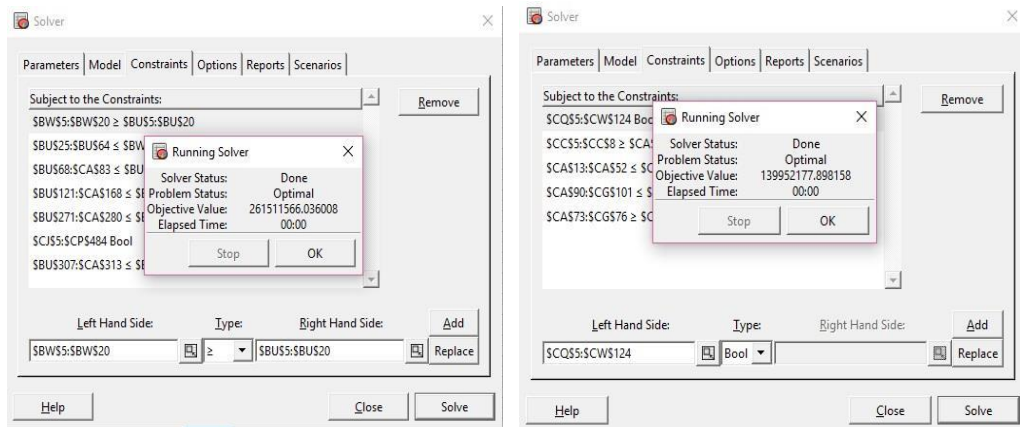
Solver

Parameters | Model | Constraints | Options | Reports | Scenarios

Subject to the Constraints:

$BW$5:$BW$20 ≥ $BU$5:$BU$20
$BU$25:$BU$64 ≤ $BW
$BU$68:$CA$83 ≤ $BU
$BU$121:$CA$168 ≤ $E
$BU$271:$CA$280 ≤ $E
$CJ$5:$CP$484 Bool
$BU$307:$CA$313 ≤ $E

Running Solver

Solver Status: Done
Problem Status: Optimal
Objective Value: 261511566.036008
Elapsed Time: 00:00

Stop
OK

Remove

Left Hand Side:
$BW$5:$BW$20
Type:
≥
Right Hand Side:
$BU$5:$BU$20

Add
Replace

Help
Close
Solve

Solver

Parameters | Model | Constraints | Options | Reports | Scenarios

Subject to the Constraints:

$CQ$5:$CW$124 Boo
$CC$5:$CC$8 ≥ $CA
$CA$13:$CA$52 ≤ $C
$CA$90:$CG$101 ≤ $
$CA$73:$CG$76 ≥ $C

Running Solver

Solver Status: Done
Problem Status: Optimal
Objective Value: 139952177.898158
Elapsed Time: 00:00

Stop
OK

Remove

Left Hand Side:
$CQ$5:$CW$124
Type:
Bool
Right Hand Side:

Add
Replace

Help
Close
Solve